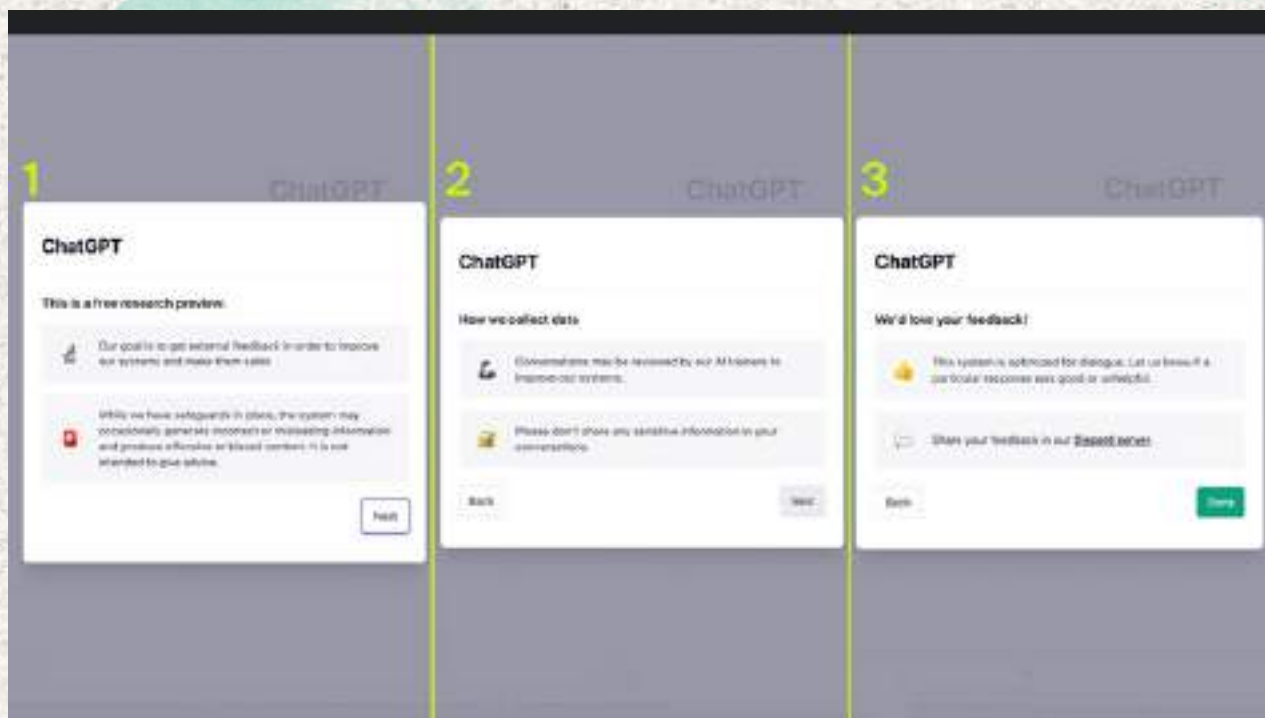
1

ChatGPT

ChatGPT

This is a free research preview.

Our goal is to get external feedback in order to improve our systems and make them safer.

While we have safeguards in place, the system may occasionally generate incorrect or misleading information and produce offensive or biased content. It is not intended to give advice.

Next

2

ChatGPT

ChatGPT

How we collect data

Conversations may be reviewed by our AI trainers to improve our systems.

Please don't share any sensitive information in your conversations.

Back

Next

3

ChatGPT

ChatGPT

We'd love your feedback!

This system is optimized for dialogue. Let us know if a particular response was good or unhelpful.

Share your feedback in our Discord server.

Back

Done